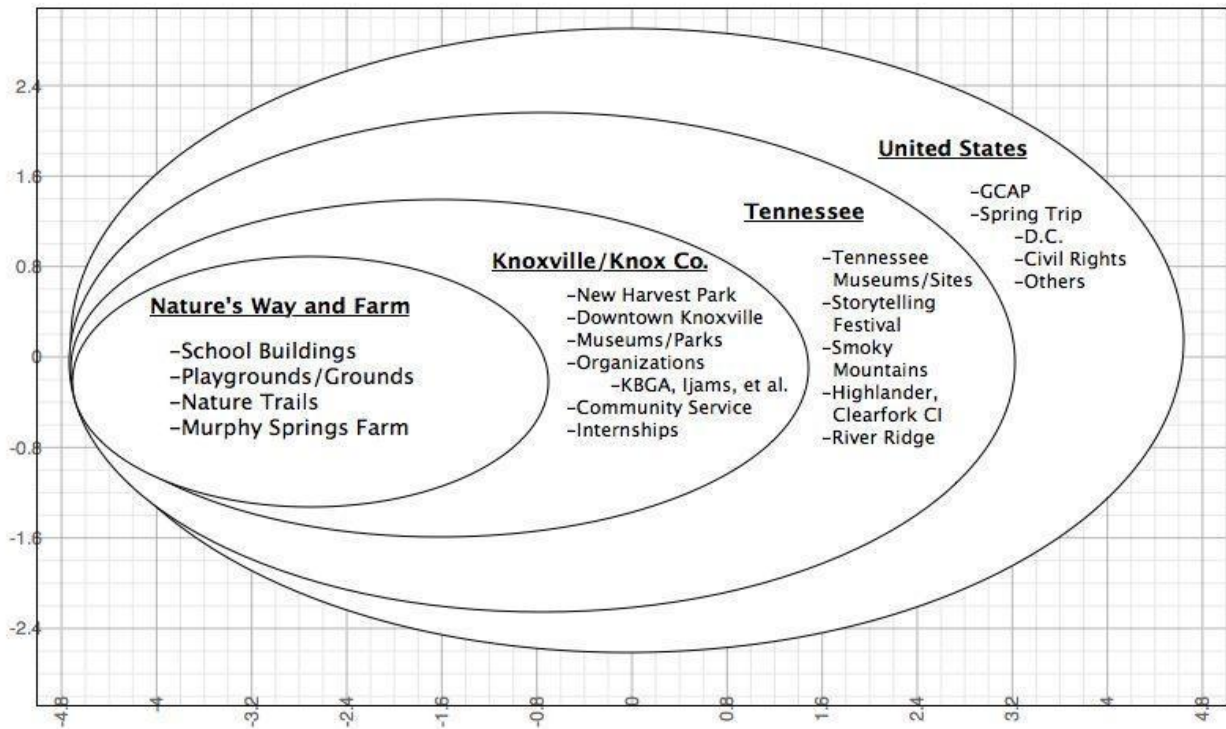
2.4
1.6
0.8
0
-0.8
-1.6
-2.4

**United States**
-GCAP
-Spring Trip
-D.C.
-Civil Rights
-Others

**Tennessee**
-Tennessee Museums/Sites
-Storytelling Festival
-Smoky Mountains
-Highlander, Clearfork CI
-River Ridge

**Knoxville/Knox Co.**
-New Harvest Park
-Downtown Knoxville
-Museums/Parks
-Organizations
-KBGA, Ijams, et al.
-Community Service
-Internships

**Nature's Way and Farm**
-School Buildings
-Playgrounds/Grounds
-Nature Trails
-Murphy Springs Farm

-4.8
-4
-3.2
-2.4
-1.6
-0.8
0
0.8
1.6
2.4
3.2
4
4.8